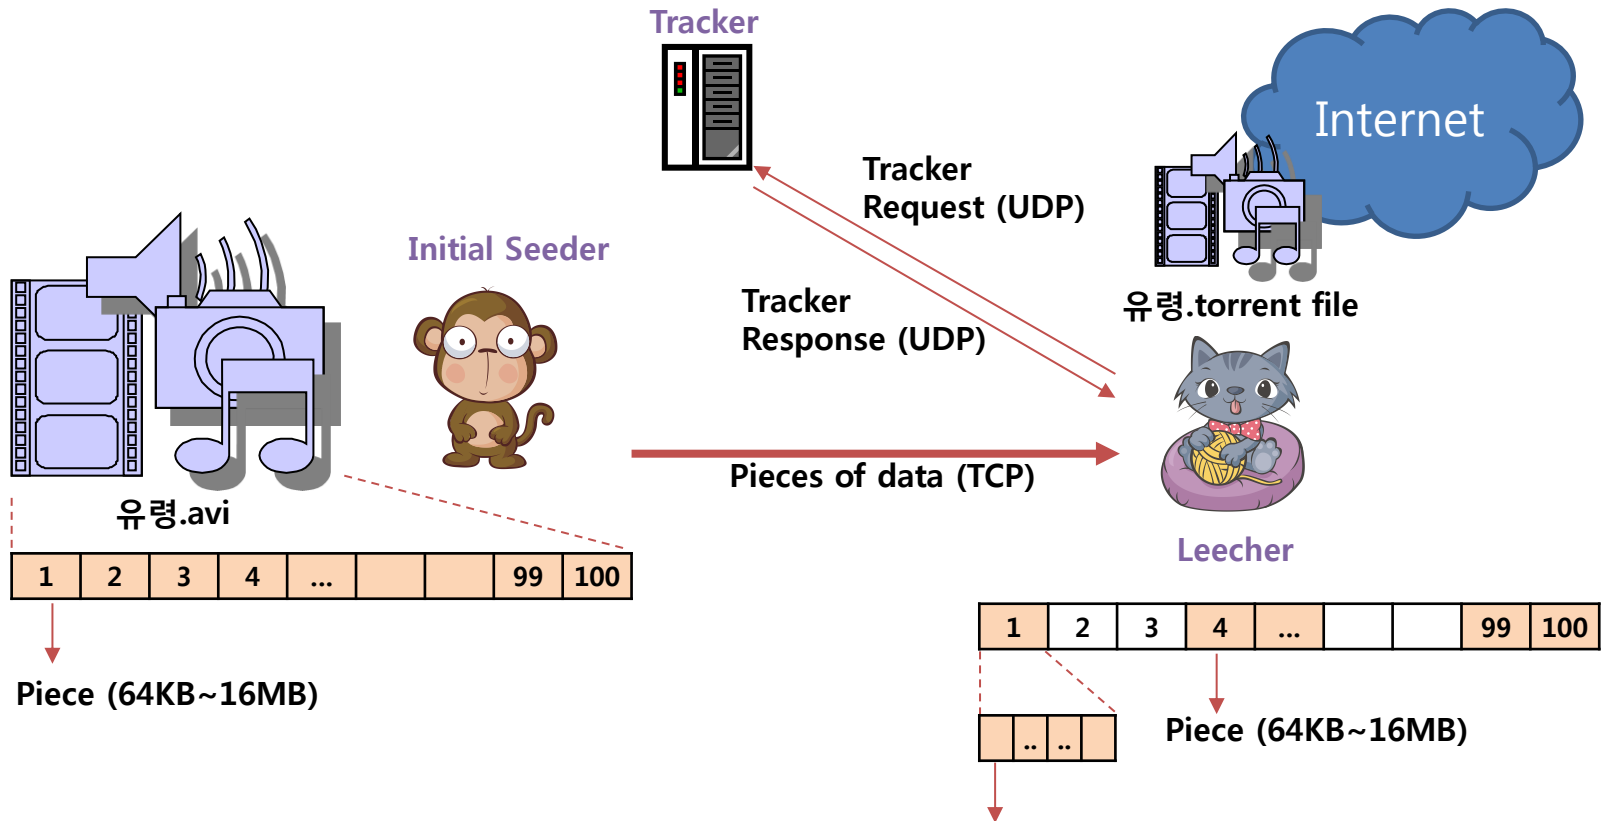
Tracker

Internet

Tracker
Request (UDP)

Initial Seeder

Tracker
Response (UDP)

유령.torrent file

Pieces of data (TCP)

유령.avi

| 1 | 2 | 3 | 4 | ... |  |  | 99 | 100 |
|---|---|---|---|---|---|---|---|---|

Leecher

| 1 | 2 | 3 | 4 | ... |  |  | 99 | 100 |
|---|---|---|---|---|---|---|---|---|

Piece (64KB~16MB)

|  | .. | .. |  |
|---|---|---|---|

Piece (64KB~16MB)